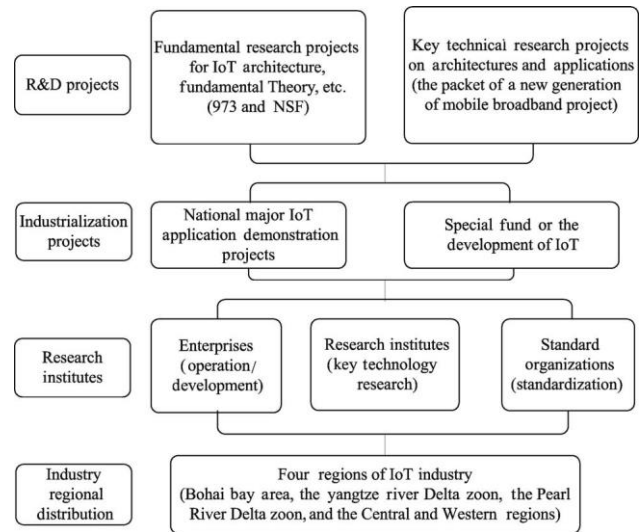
R&D projects

Fundamental research projects for IoT architecture, fundamental Theory, etc. (973 and NSF)

Key technical research projects on architectures and applications (the packet of a new generation of mobile broadband project)

Industrialization projects

National major IoT application demonstration projects

Special fund or the development of IoT

Research institutes

Enterprises (operation/ development)

Research institutes (key technology research)

Standard organizations (standardization)

Industry regional distribution

Four regions of IoT industry (Bohai bay area, the yangtze river Delta zoon, the Pearl River Delta zoon, and the Central and Western regions)